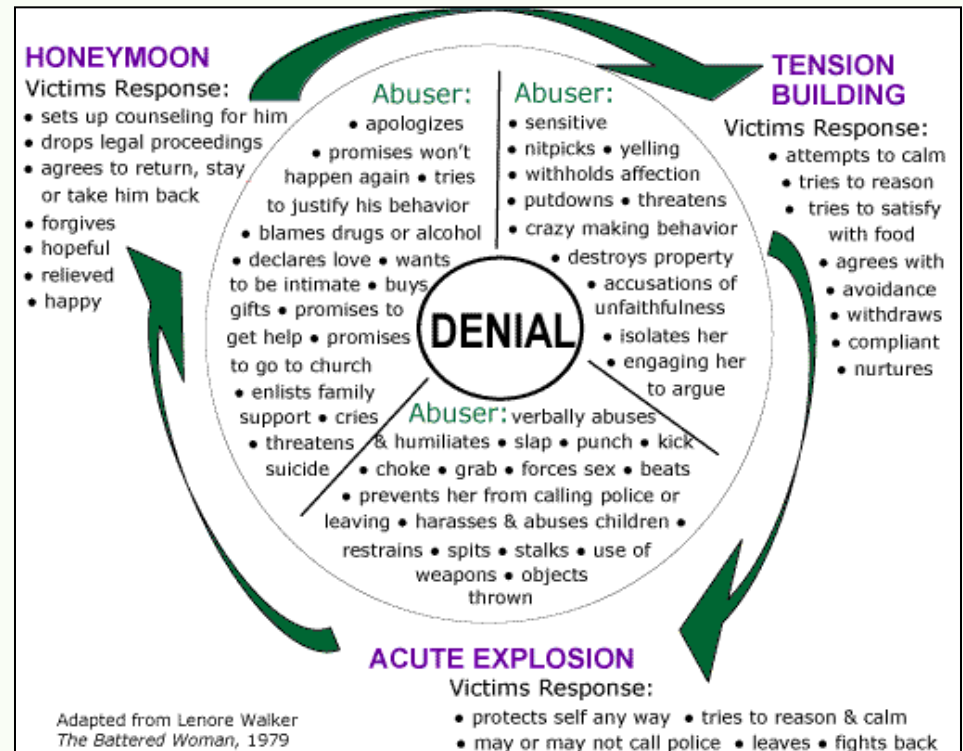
HONEYMOON
Victims Response:
• sets up counseling for him
• drops legal proceedings
• agrees to return, stay or take him back
• forgives
• hopeful
• relieved
• happy

Abuser:
• apologizes • promises won't happen again • tries to justify his behavior • blames drugs or alcohol • declares love • wants to be intimate • buys gifts • promises to get help • promises to go to church • enlists family support • cries • threatens suicide

Abuser:
• sensitive • nitpicks • yelling • withholds affection • putdowns • threatens • crazy making behavior • destroys property • accusations of unfaithfulness • isolates her • engaging her to argue

TENSION BUILDING
Victims Response:
• attempts to calm
• tries to reason
• tries to satisfy with food
• agrees with
• avoidance
• withdraws
• compliant
• nurtures

DENIAL

Abuser: verbally abuses & humiliates • slap • punch • kick • choke • grab • forces sex • beats • prevents her from calling police or leaving • harasses & abuses children • restrains • spits • stalks • use of weapons • objects thrown

ACUTE EXPLOSION
Victims Response:
• protects self any way • tries to reason & calm
• may or may not call police • leaves • fights back

Adapted from Lenore Walker
The Battered Woman, 1979